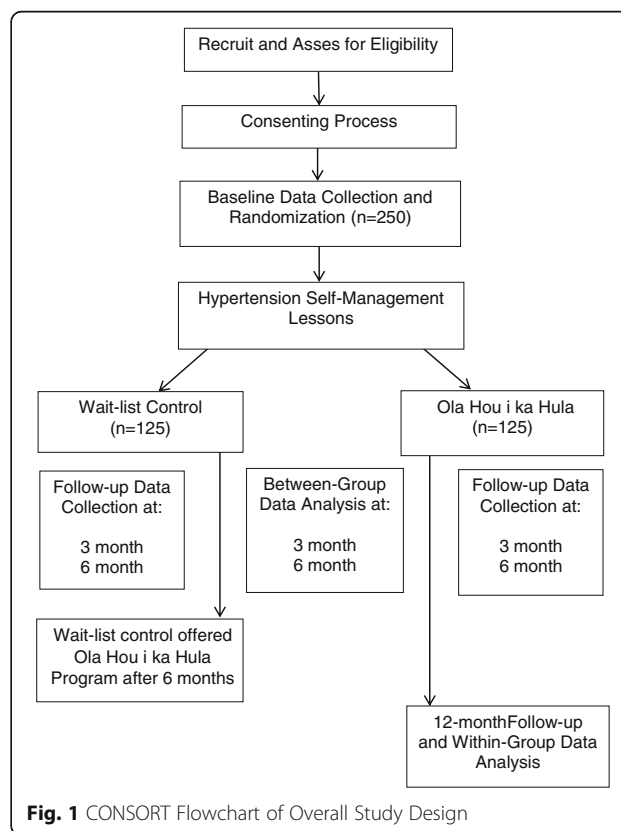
Recruit and Asses for Eligibility

Consenting Process

Baseline Data Collection and Randomization (n=250)

Hypertension Self-Management Lessons

Wait-list Control (n=125)

Follow-up Data Collection at:

3 month
6 month

Wait-list control offered Ola Hou i ka Hula Program after 6 months

Between-Group Data Analysis at:

3 month
6 month

Ola Hou i ka Hula (n=125)

Follow-up Data Collection at:

3 month
6 month

12-monthFollow-up and Within-Group Data Analysis

**Fig. 1** CONSORT Flowchart of Overall Study Design